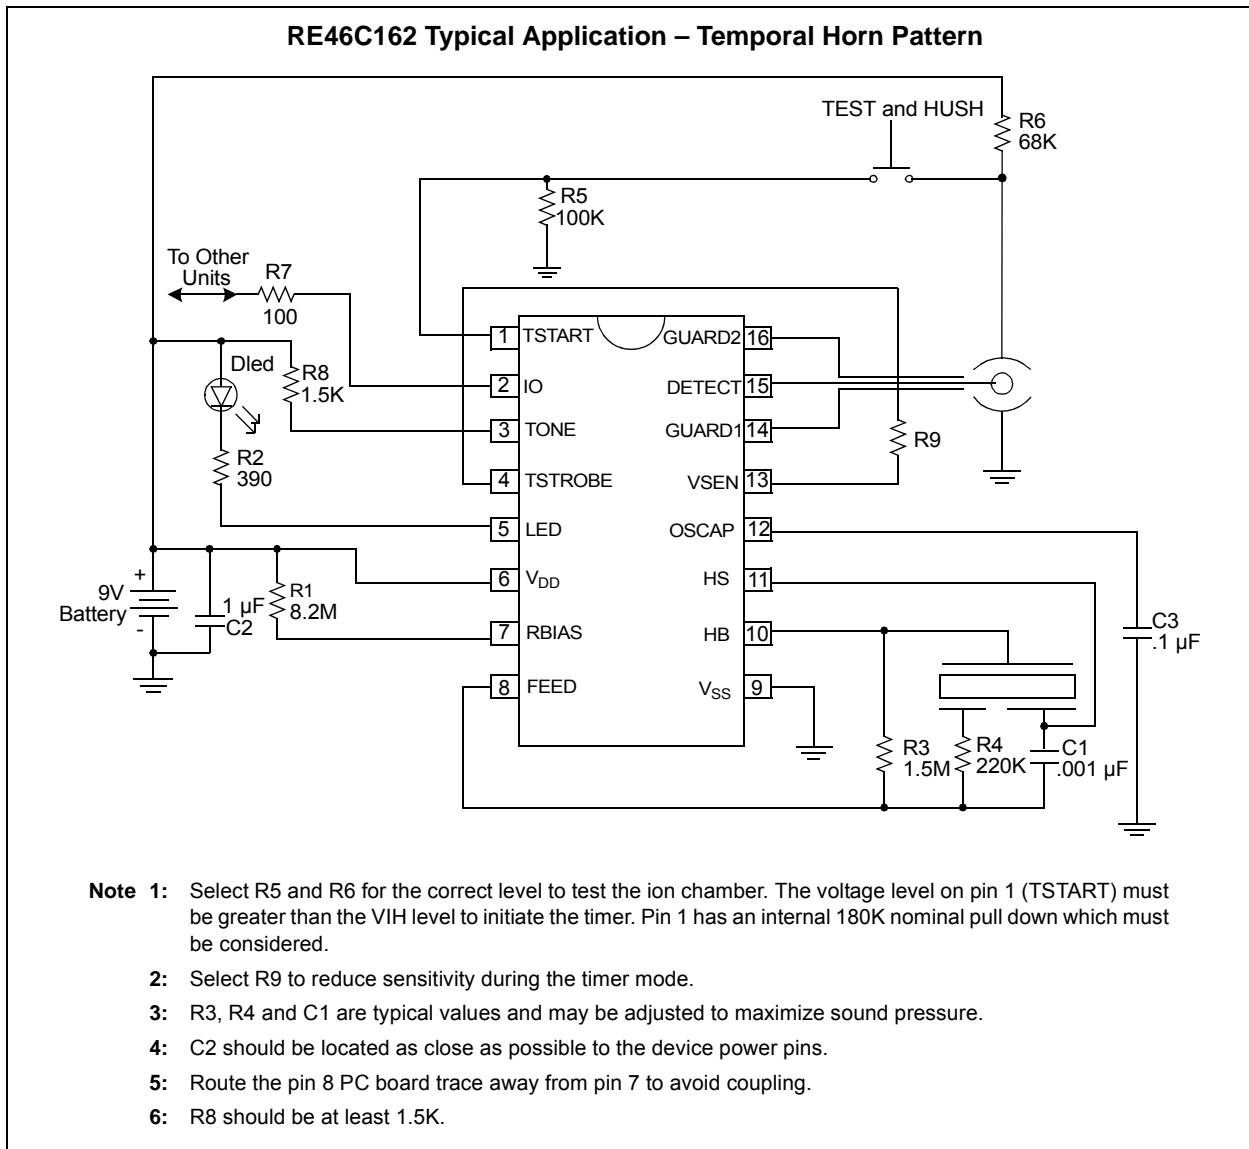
RE46C162 Typical Application – Temporal Horn Pattern

TEST and HUSH

R6
68K

R5
100K

To Other Units

R7
100

Dled

R8
1.5K

R2
390

1 TSTART
2 IO
3 TONE
4 TSTROBE
5 LED
6 $V_{DD}$
7 RBIAS
8 FEED

GUARD2 16
DETECT 15
GUARD1 14
VSEN 13
OSCAP 12
HS 11
HB 10
$V_{SS}$ 9

R9

+
9V
Battery
-

1 µF
C2

R1
8.2M

C3
.1 µF

R3
1.5M

R4
220K

C1
.001 µF

Note 1: Select R5 and R6 for the correct level to test the ion chamber. The voltage level on pin 1 (TSTART) must be greater than the VIH level to initiate the timer. Pin 1 has an internal 180K nominal pull down which must be considered.

2: Select R9 to reduce sensitivity during the timer mode.

3: R3, R4 and C1 are typical values and may be adjusted to maximize sound pressure.

4: C2 should be located as close as possible to the device power pins.

5: Route the pin 8 PC board trace away from pin 7 to avoid coupling.

6: R8 should be at least 1.5K.